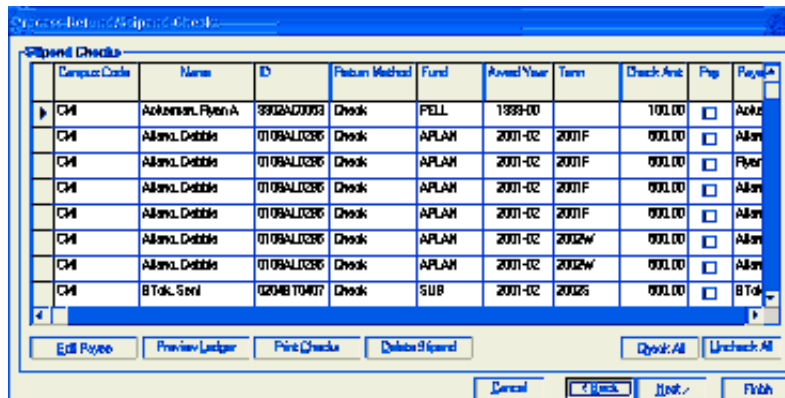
Process Refund/Stipend Checks

Stipend Checks

| | Campus Code | Name | ID | Return Method | Fund | Award Year | Term | Check Amt | Prp | Paye |
|---|---|---|---|---|---|---|---|---|---|---|
| ▶ | CM | Ackerman, Ryan A | 9902AC0063 | Check | PELL | 1999-00 | | 100.00 | ☐ | Ack |
| | CM | Allens, Debbie | 0109ALL0286 | Check | APLAN | 2001-02 | 2001F | 500.00 | ☐ | Allen |
| | CM | Allens, Debbie | 0109ALL0286 | Check | APLAN | 2001-02 | 2001F | 500.00 | ☐ | Ryan |
| | CM | Allens, Debbie | 0109ALL0286 | Check | APLAN | 2001-02 | 2001F | 500.00 | ☐ | Allen |
| | CM | Allens, Debbie | 0109ALL0286 | Check | APLAN | 2001-02 | 2001F | 500.00 | ☐ | Allen |
| | CM | Allens, Debbie | 0109ALL0286 | Check | APLAN | 2001-02 | 2002W | 500.00 | ☐ | Allen |
| | CM | Allens, Debbie | 0109ALL0286 | Check | APLAN | 2001-02 | 2002W | 500.00 | ☐ | Allen |
| | CM | B Tok, Seni | 0204BT0407 | Check | SUB | 2001-02 | 2002S | 500.00 | ☐ | B Tok |

Edit Payee | Preview Ledger | Print Checks | Delete Stipend | Check All | Uncheck All

Cancel | < Back | Next > | Finish